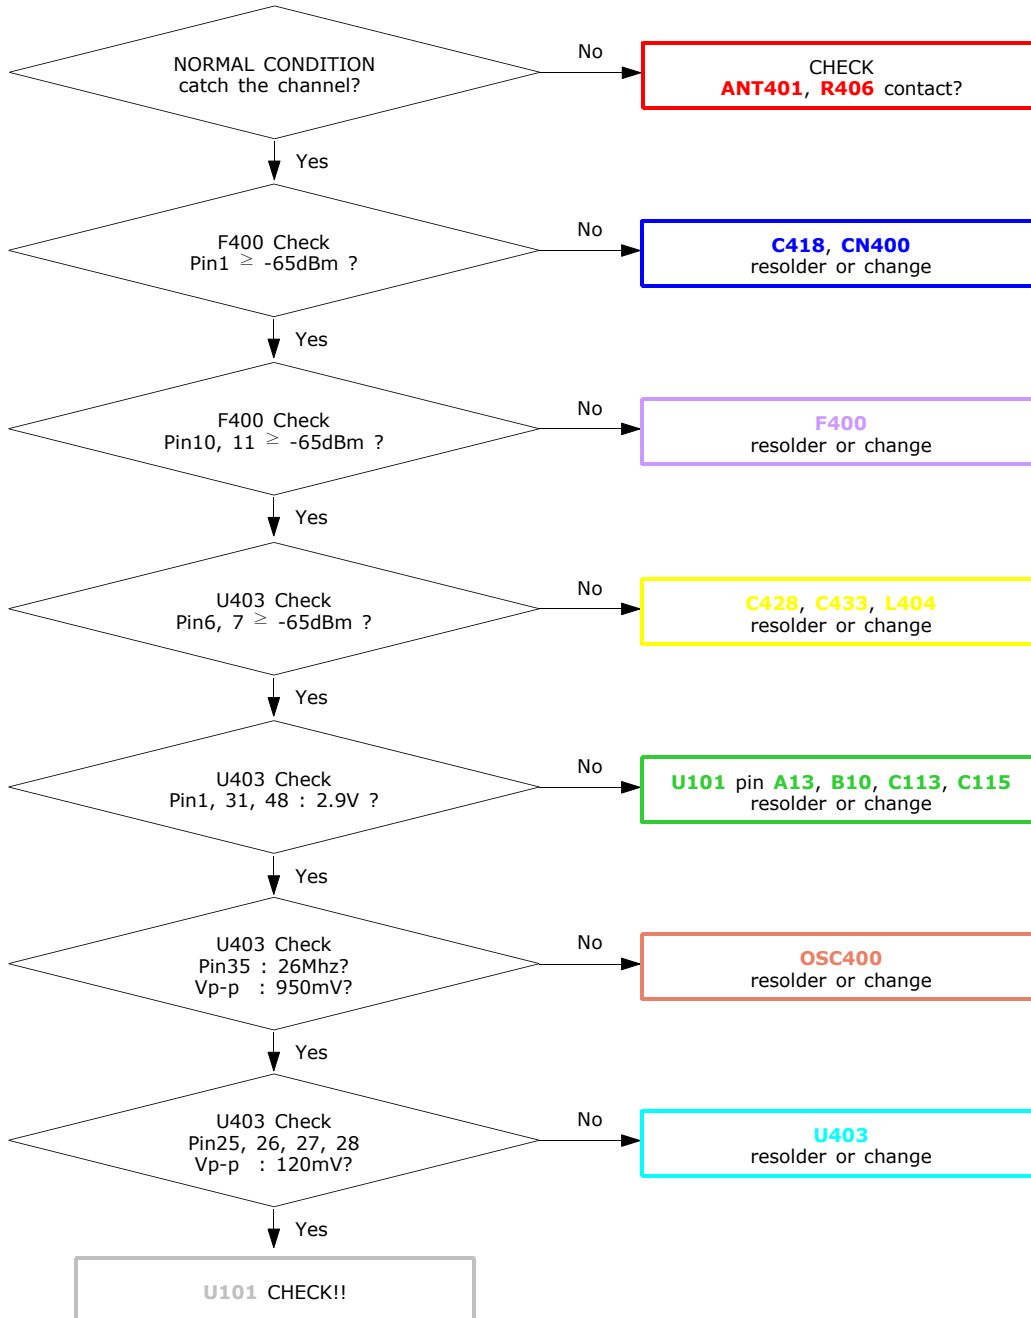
NORMAL CONDITION
catch the channel?

No

CHECK
ANT401, R406 contact?

Yes

F400 Check
Pin1 $\geq$ -65dBm ?

No

C418, CN400
resolder or change

Yes

F400 Check
Pin10, 11 $\geq$ -65dBm ?

No

F400
resolder or change

Yes

U403 Check
Pin6, 7 $\geq$ -65dBm ?

No

C428, C433, L404
resolder or change

Yes

U403 Check
Pin1, 31, 48 : 2.9V ?

No

U101 pin A13, B10, C113, C115
resolder or change

Yes

U403 Check
Pin35 : 26Mhz?
Vp-p : 950mV?

No

OSC400
resolder or change

Yes

U403 Check
Pin25, 26, 27, 28
Vp-p : 120mV?

No

U403
resolder or change

Yes

U101 CHECK!!